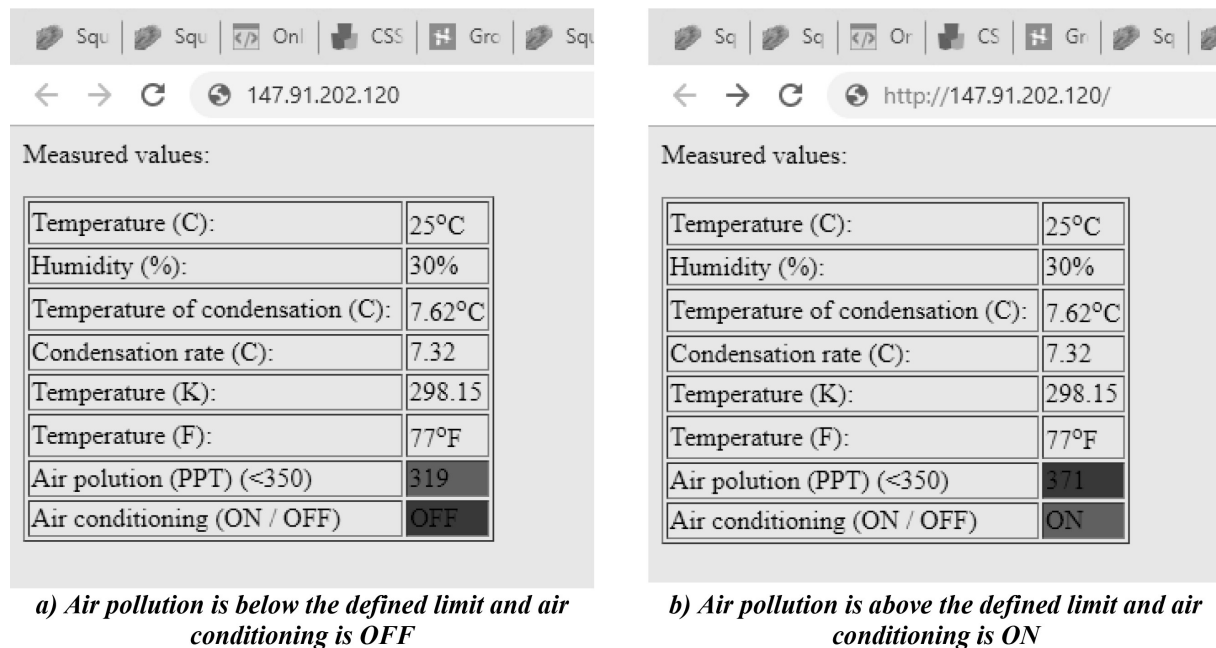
Squ | Squ | Onl | CSS | Gro | Squ

← → C 147.91.202.120

Measured values:

| Temperature (C): | 25°C |
|---|---|
| Humidity (%): | 30% |
| Temperature of condensation (C): | 7.62°C |
| Condensation rate (C): | 7.32 |
| Temperature (K): | 298.15 |
| Temperature (F): | 77°F |
| Air polution (PPT) (<350) | 319 |
| Air conditioning (ON / OFF) | OFF |

a) Air pollution is below the defined limit and air conditioning is OFF

Sq | Sq | Or | CS | Gr | Sq

← → C http://147.91.202.120/

Measured values:

| Temperature (C): | 25°C |
|---|---|
| Humidity (%): | 30% |
| Temperature of condensation (C): | 7.62°C |
| Condensation rate (C): | 7.32 |
| Temperature (K): | 298.15 |
| Temperature (F): | 77°F |
| Air polution (PPT) (<350) | 371 |
| Air conditioning (ON / OFF) | ON |

b) Air pollution is above the defined limit and air conditioning is ON